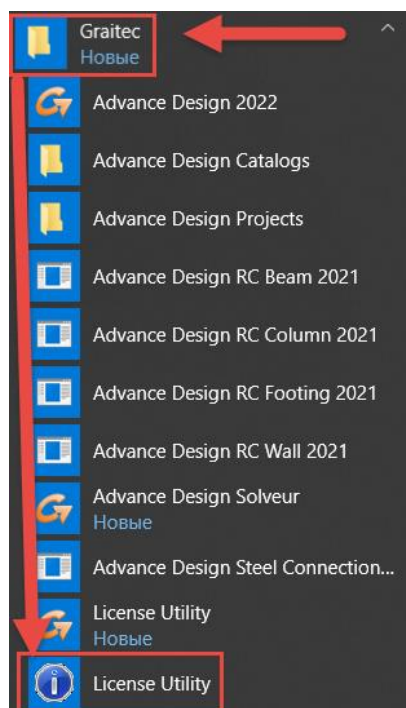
Graitec
Новые

Advance Design 2022

Advance Design Catalogs

Advance Design Projects

Advance Design RC Beam 2021

Advance Design RC Column 2021

Advance Design RC Footing 2021

Advance Design RC Wall 2021

Advance Design Solveur
Новые

Advance Design Steel Connection...

License Utility
Новые

License Utility